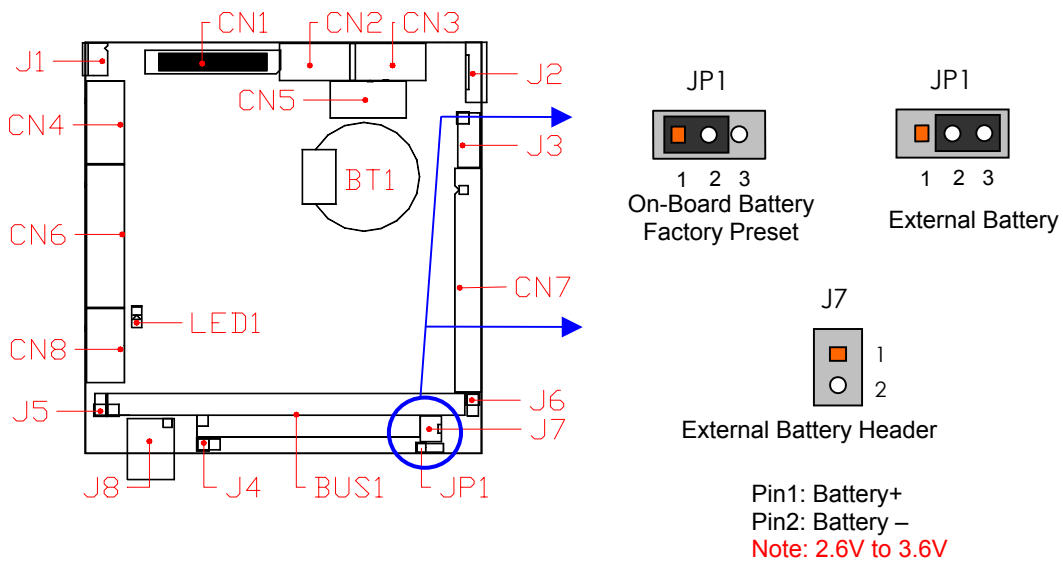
CN1
CN2
CN3
J1
J2
CN5
CN4
J3
BT1
CN6
CN7
LED1
CN8
J5
J6
J7
J8
J4
BUS1
JP1

JP1
1 2 3
On-Board Battery
Factory Preset

JP1
1 2 3
External Battery

J7
1
2
External Battery Header

Pin1: Battery+
Pin2: Battery –
Note: 2.6V to 3.6V